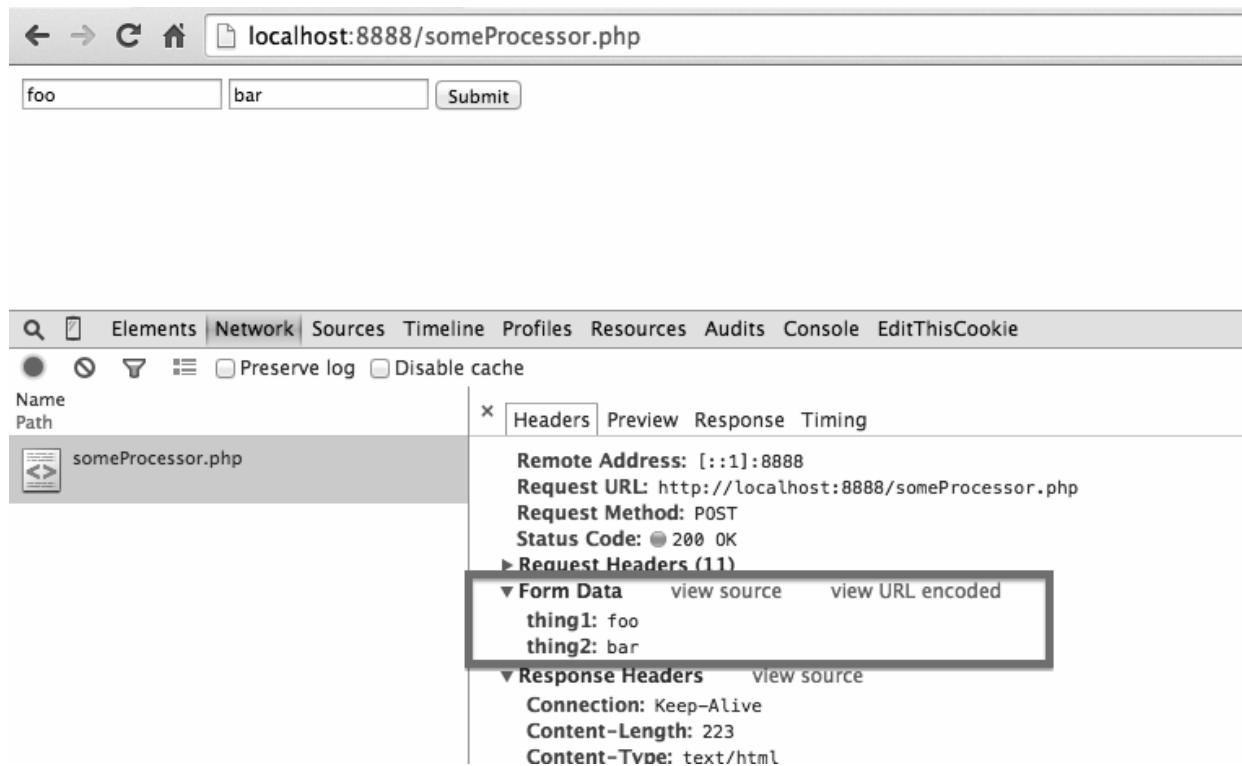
localhost:8888/someProcessor.php

foo | bar | Submit

Elements Network Sources Timeline Profiles Resources Audits Console EditThisCookie

Preserve log Disable cache

Name
Path

someProcessor.php

× Headers Preview Response Timing

Remote Address: [::1]:8888
Request URL: http://localhost:8888/someProcessor.php
Request Method: POST
Status Code: 200 OK
▸ Request Headers (11)
▾ Form Data view source view URL encoded
thing1: foo
thing2: bar
▾ Response Headers view source
Connection: Keep-Alive
Content-Length: 223
Content-Type: text/html